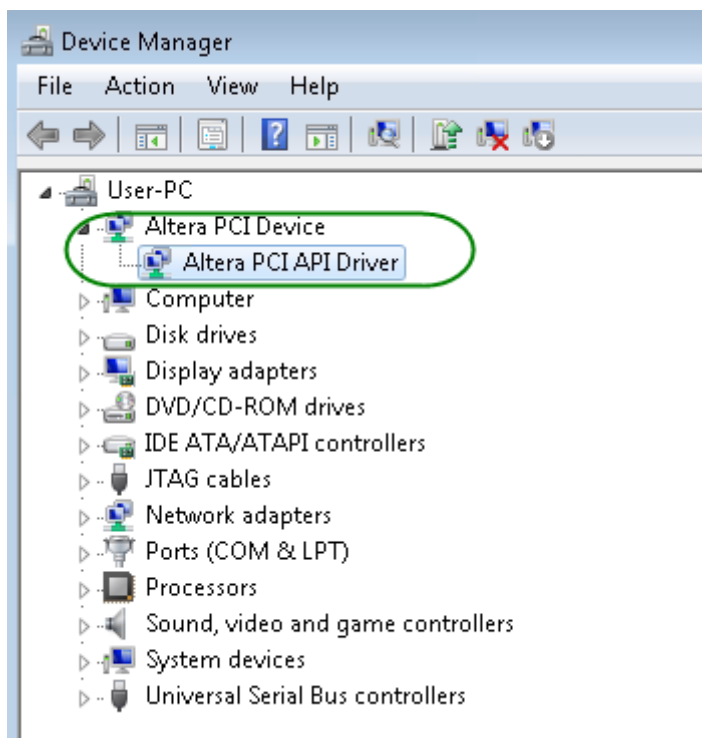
Device Manager

File Action View Help

User-PC
Altera PCI Device
Altera PCI API Driver
Computer
Disk drives
Display adapters
DVD/CD-ROM drives
IDE ATA/ATAPI controllers
JTAG cables
Network adapters
Ports (COM & LPT)
Processors
Sound, video and game controllers
System devices
Universal Serial Bus controllers